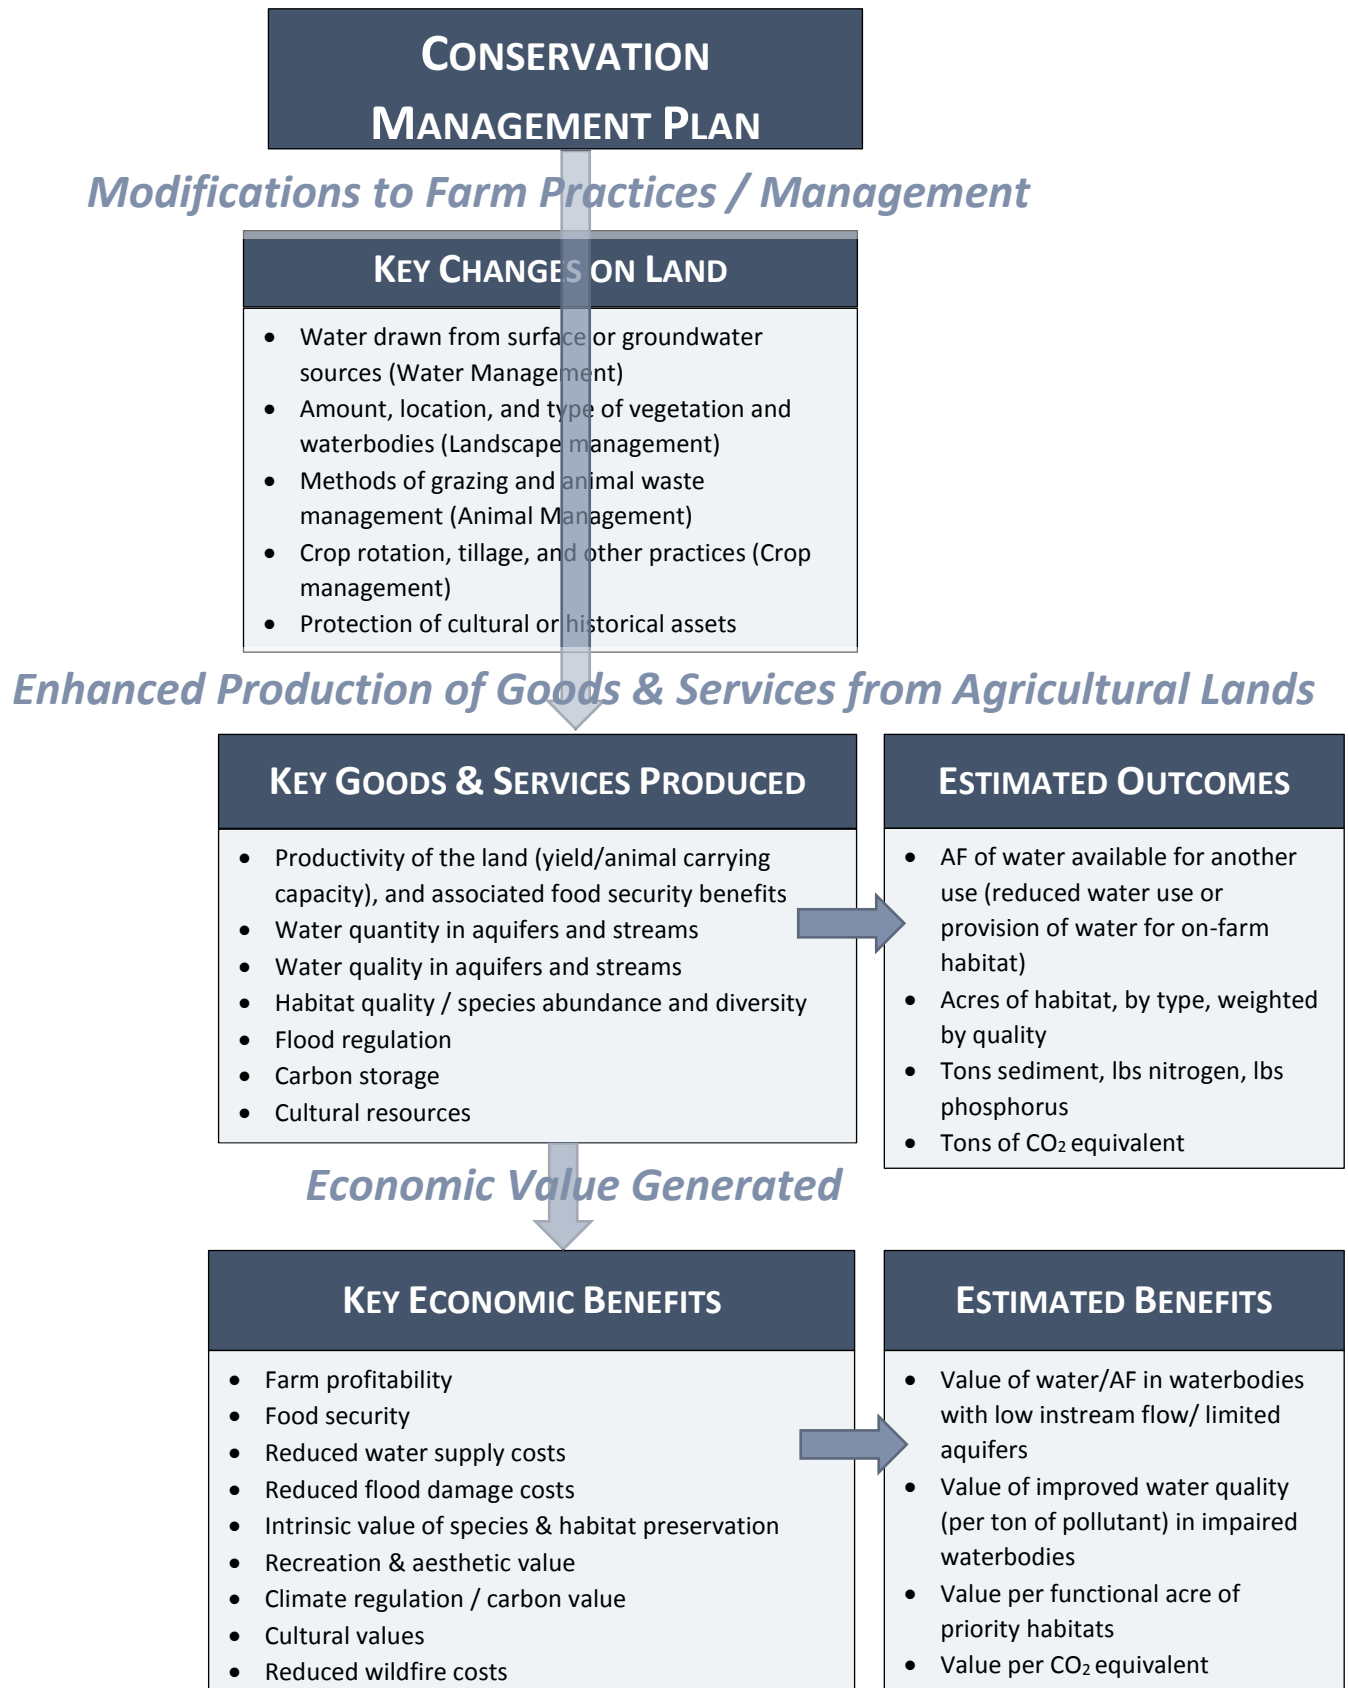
Conservation Management Plan

Modifications to Farm Practices / Management

Key Changes on Land

- Water drawn from surface or groundwater sources (Water Management)
- Amount, location, and type of vegetation and waterbodies (Landscape management)
- Methods of grazing and animal waste management (Animal Management)
- Crop rotation, tillage, and other practices (Crop management)
- Protection of cultural or historical assets

Enhanced Production of Goods & Services from Agricultural Lands

Key Goods & Services Produced

- Productivity of the land (yield/animal carrying capacity), and associated food security benefits
- Water quantity in aquifers and streams
- Water quality in aquifers and streams
- Habitat quality / species abundance and diversity
- Flood regulation
- Carbon storage
- Cultural resources

Estimated Outcomes

- AF of water available for another use (reduced water use or provision of water for on-farm habitat)
- Acres of habitat, by type, weighted by quality
- Tons sediment, lbs nitrogen, lbs phosphorus
- Tons of $CO_2$ equivalent

Economic Value Generated

Key Economic Benefits

- Farm profitability
- Food security
- Reduced water supply costs
- Reduced flood damage costs
- Intrinsic value of species & habitat preservation
- Recreation & aesthetic value
- Climate regulation / carbon value
- Cultural values
- Reduced wildfire costs

Estimated Benefits

- Value of water/AF in waterbodies with low instream flow/ limited aquifers
- Value of improved water quality (per ton of pollutant) in impaired waterbodies
- Value per functional acre of priority habitats
- Value per $CO_2$ equivalent